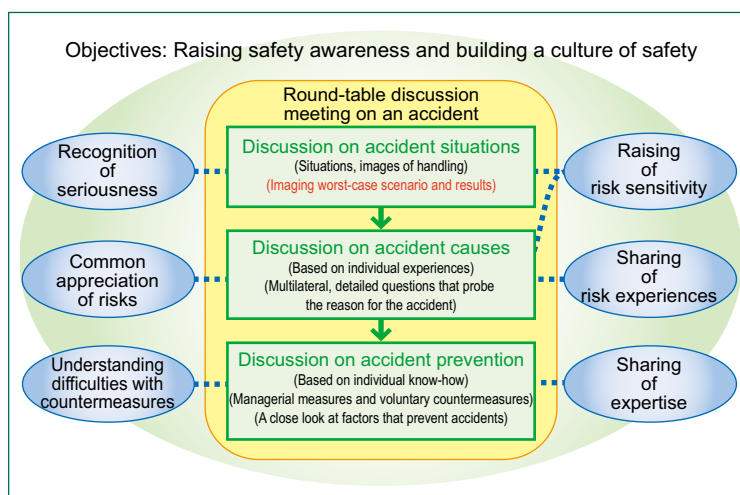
Objectives: Raising safety awareness and building a culture of safety

Round-table discussion meeting on an accident

Recognition of seriousness

Discussion on accident situations
(Situations, images of handling)
(Imaging worst-case scenario and results)

Raising of risk sensitivity

Common appreciation of risks

Discussion on accident causes
(Based on individual experiences)
(Multilateral, detailed questions that probe the reason for the accident)

Sharing of risk experiences

Understanding difficulties with countermeasures

Discussion on accident prevention
(Based on individual know-how)
(Managerial measures and voluntary countermeasures)
(A close look at factors that prevent accidents)

Sharing of expertise